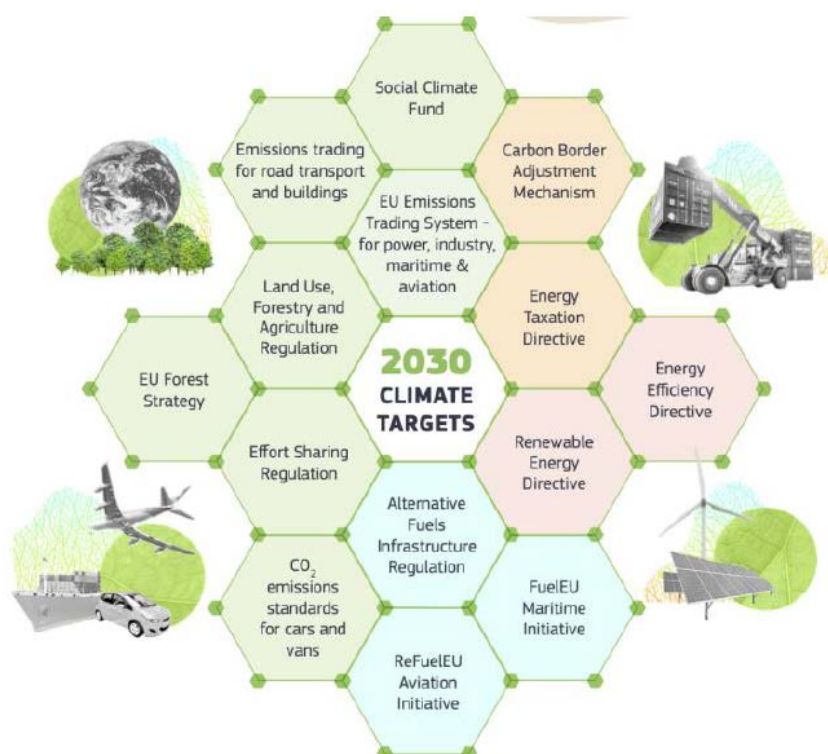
Social Climate Fund

Emissions trading for road transport and buildings

Carbon Border Adjustment Mechanism

EU Emissions Trading System - for power, industry, maritime & aviation

Land Use, Forestry and Agriculture Regulation

Energy Taxation Directive

EU Forest Strategy

2030 CLIMATE TARGETS

Energy Efficiency Directive

Effort Sharing Regulation

Renewable Energy Directive

Alternative Fuels Infrastructure Regulation

$CO_2$ emissions standards for cars and vans

FuelEU Maritime Initiative

ReFuelEU Aviation Initiative